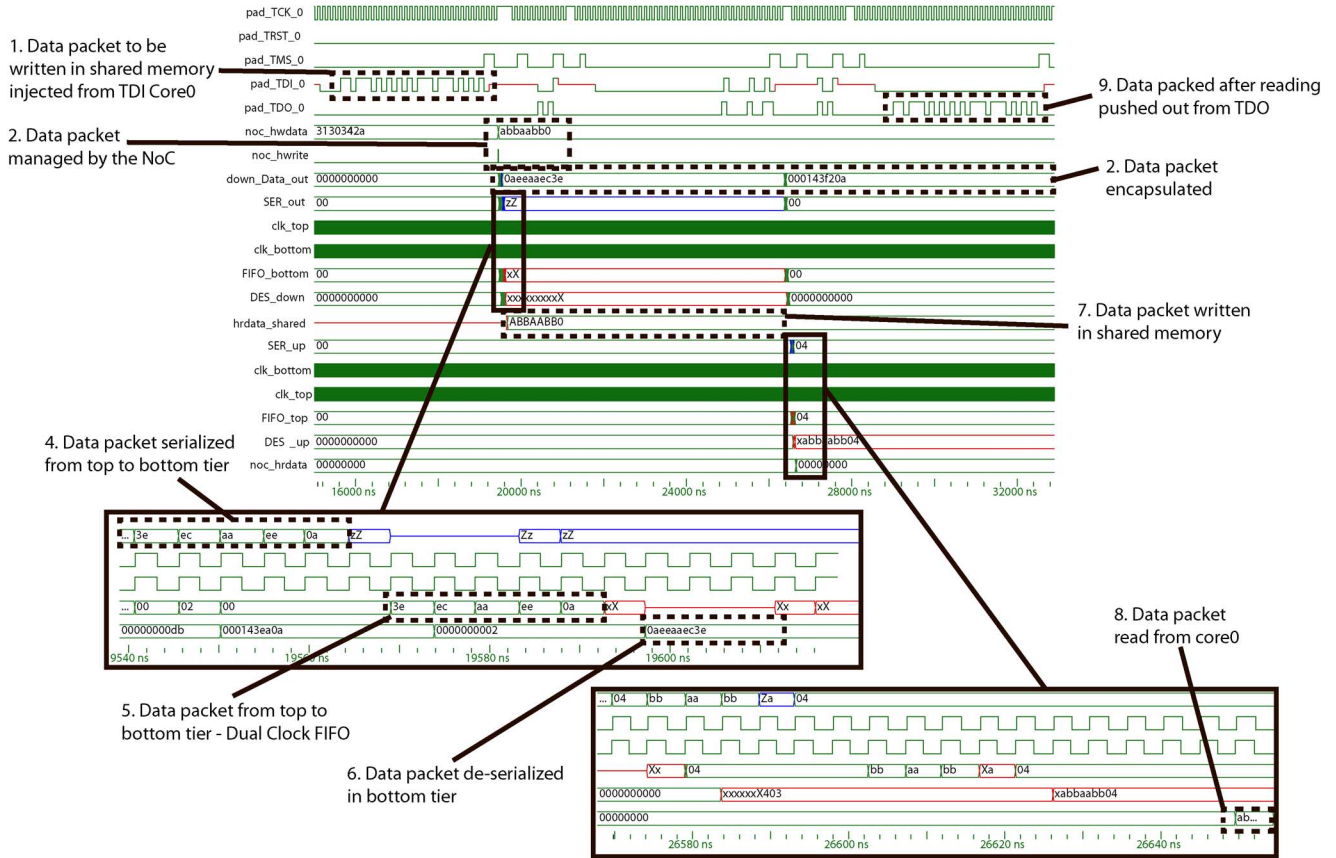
pad_TCK_0
pad_TRST_0
pad_TMS_0
pad_TDI_0
pad_TDO_0
noc_hwdata 3130342a
abbaabb0
noc_hwrite
down_Data_out 0000000000
0aeeaaec3e
000143f20a
SER_out 00
zZ
00
clk_top
clk_bottom
FIFO_bottom 00
xX
00
DES_down 0000000000
xxxxxxxxxX
0000000000
hrdata_shared
ABBAABB0
SER_up 00
04
clk_bottom
clk_top
FIFO_top 00
04
DES _up 0000000000
xabbaabb04
noc_hrdata 00000000
00000000
16000 ns
20000 ns
24000 ns
28000 ns
32000 ns

1. Data packet to be written in shared memory injected from TDI Core0

2. Data packet managed by the NoC

9. Data packed after reading pushed out from TDO

2. Data packet encapsulated

7. Data packet written in shared memory

4. Data packet serialized from top to bottom tier

... 3e ec aa ee 0a zZ Zz zZ
... 00 02 00 3e ec aa ee 0a xX Xx xX
00000000db 000143ea0a 0000000002 0aeeaaec3e
9540 ns
19560 ns
19580 ns
19600 ns

5. Data packet from top to bottom tier - Dual Clock FIFO

6. Data packet de-serialized in bottom tier

8. Data packet read from core0

... 04 bb aa bb Za 04
Xx 04 bb aa bb Xa 04
0000000000 xxxxxxX403 xabbaabb04
00000000 ab...
26580 ns
26600 ns
26620 ns
26640 ns